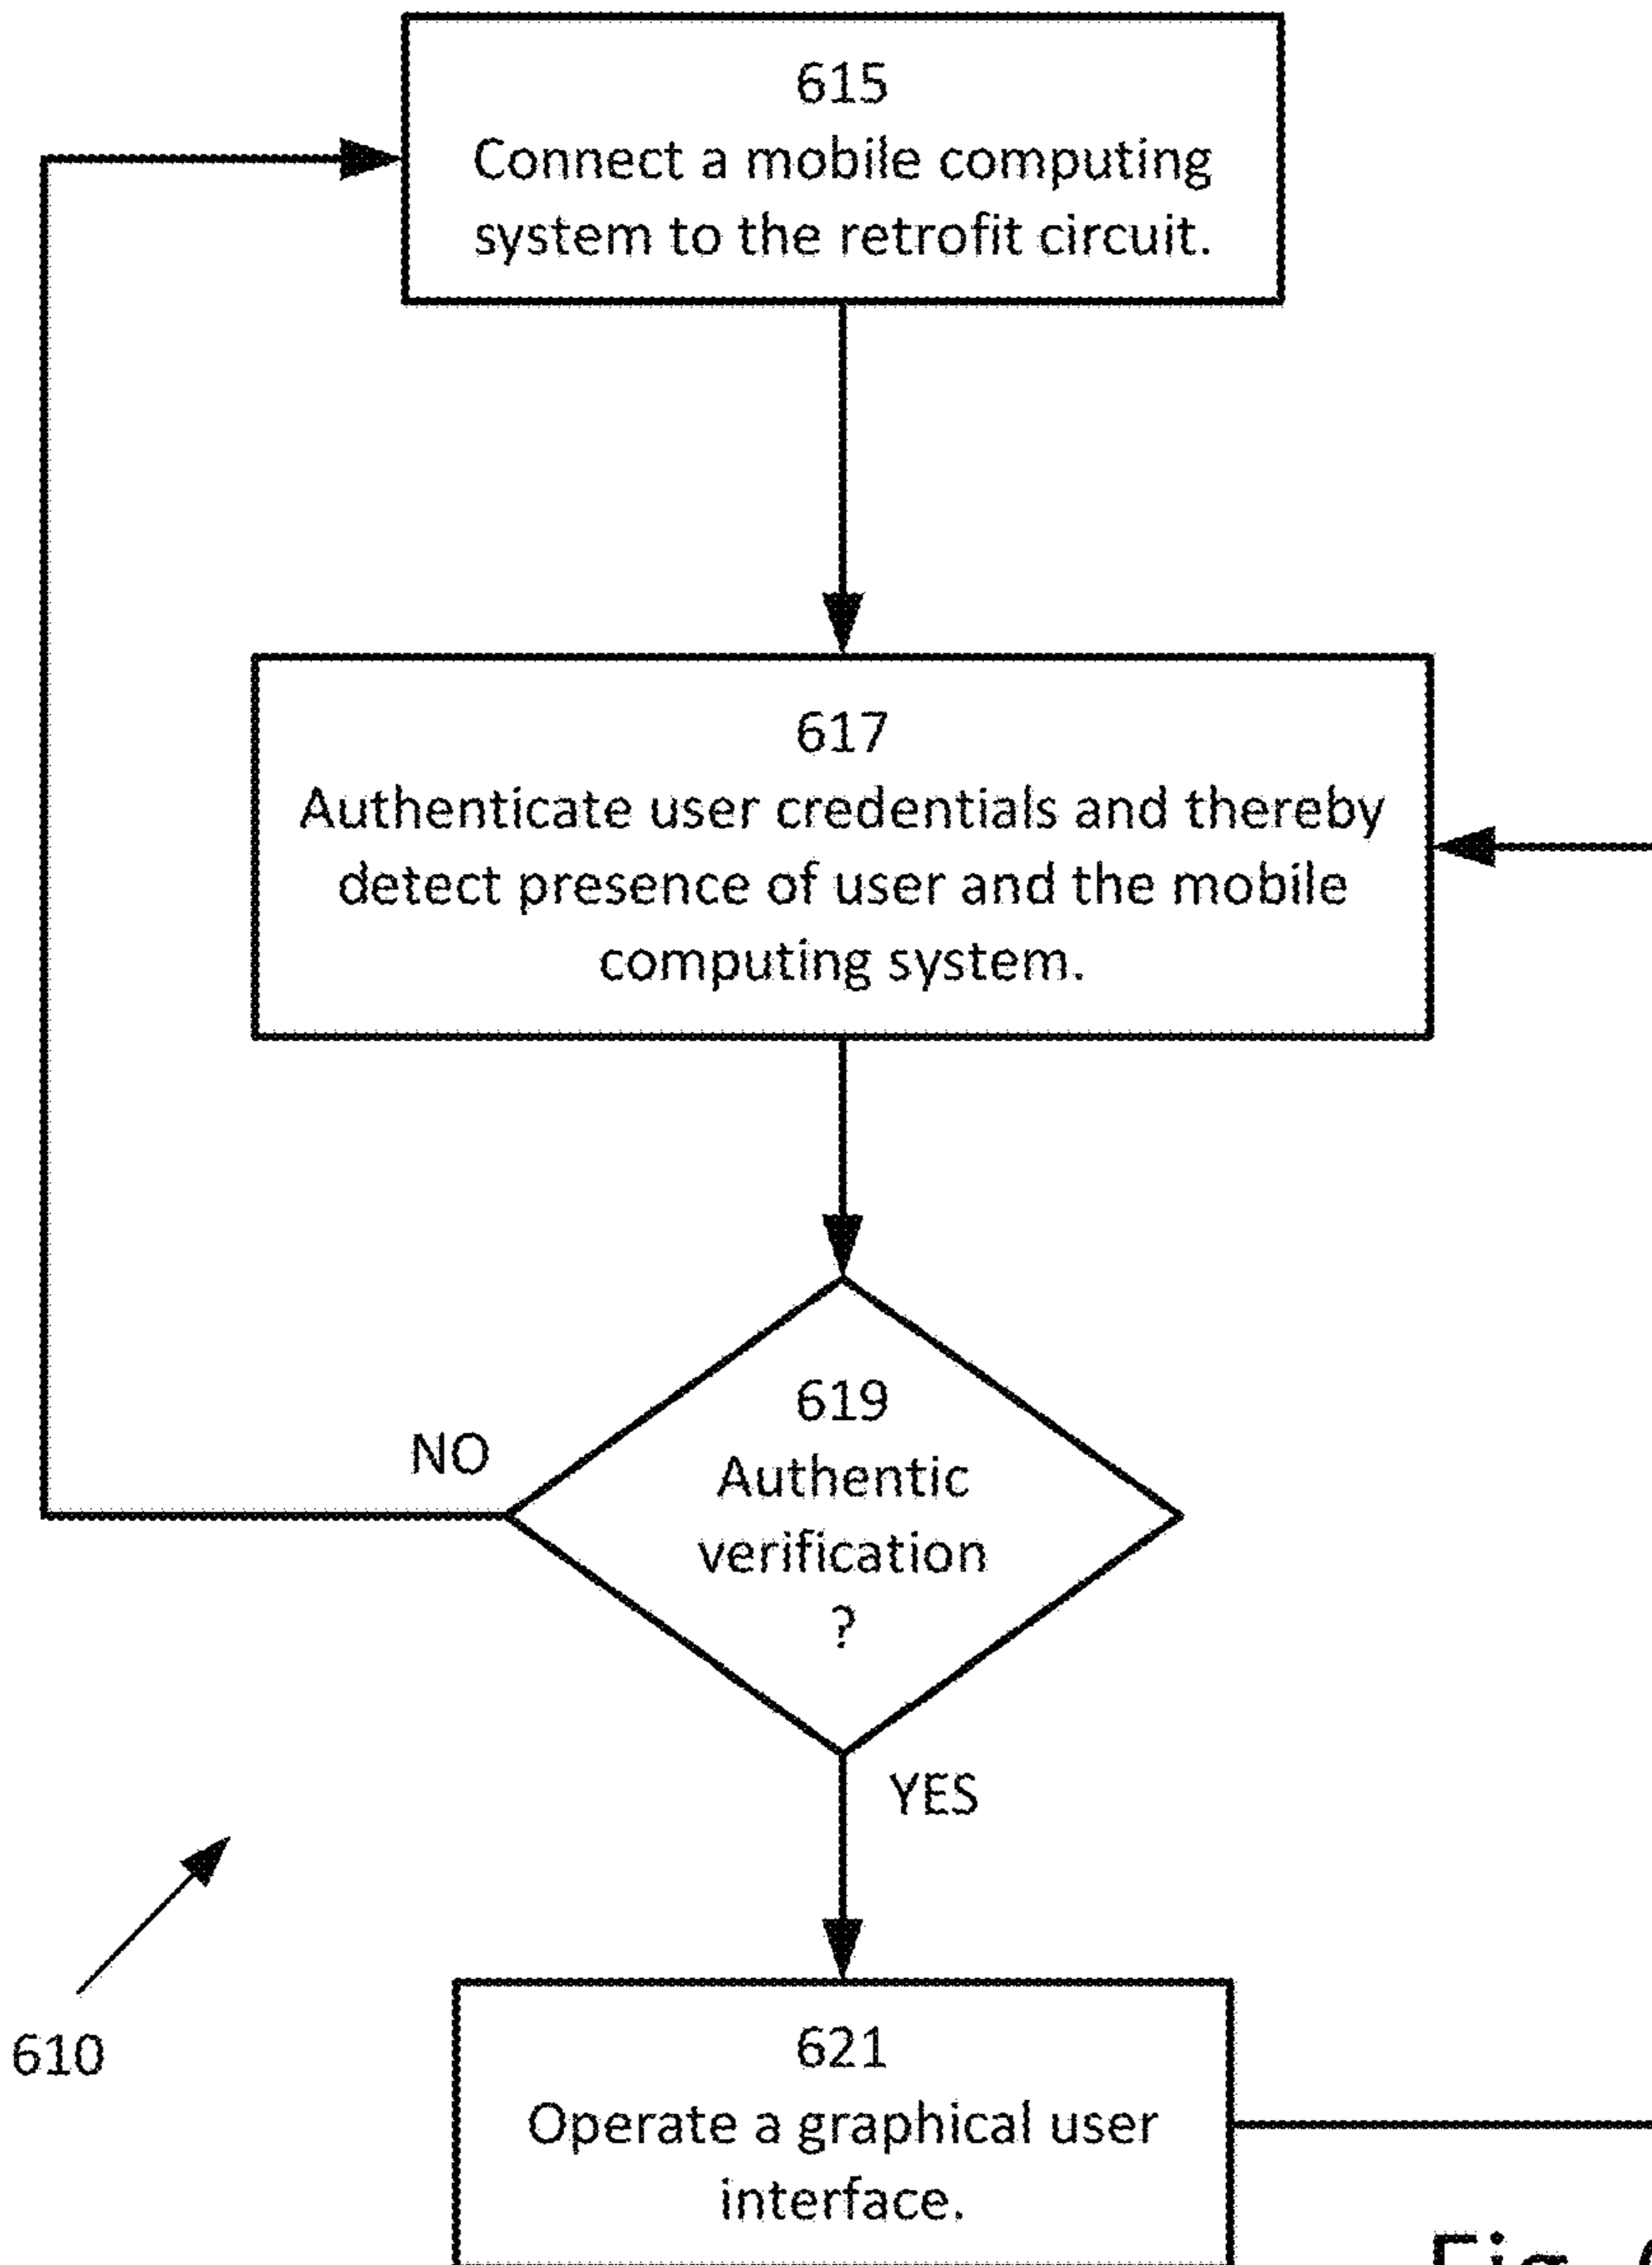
615
Connect a mobile computing system to the retrofit circuit.

617
Authenticate user credentials and thereby detect presence of user and the mobile computing system.

619
Authentic verification
?

NO

YES

610

621
Operate a graphical user interface.

Fig. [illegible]